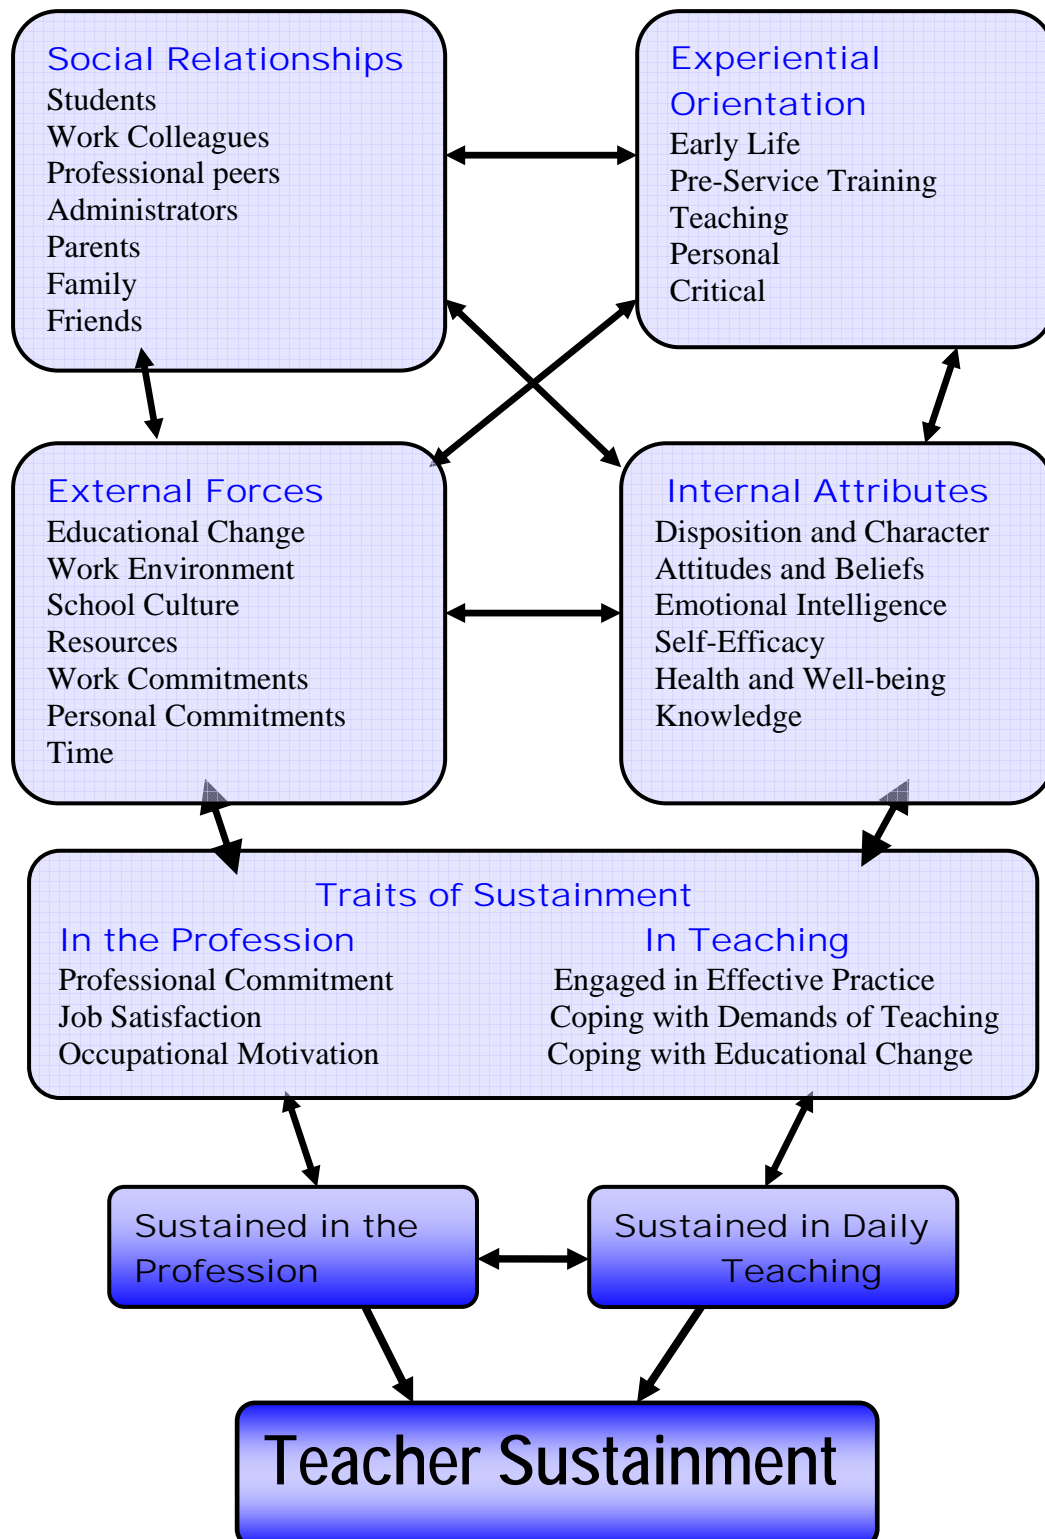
Social Relationships
Students
Work Colleagues
Professional peers
Administrators
Parents
Family
Friends

Experiential Orientation
Early Life
Pre-Service Training
Teaching
Personal
Critical

External Forces
Educational Change
Work Environment
School Culture
Resources
Work Commitments
Personal Commitments
Time

Internal Attributes
Disposition and Character
Attitudes and Beliefs
Emotional Intelligence
Self-Efficacy
Health and Well-being
Knowledge

Traits of Sustainment

In the Profession
Professional Commitment
Job Satisfaction
Occupational Motivation

In Teaching
Engaged in Effective Practice
Coping with Demands of Teaching
Coping with Educational Change

Sustained in the Profession

Sustained in Daily Teaching

Teacher Sustainment